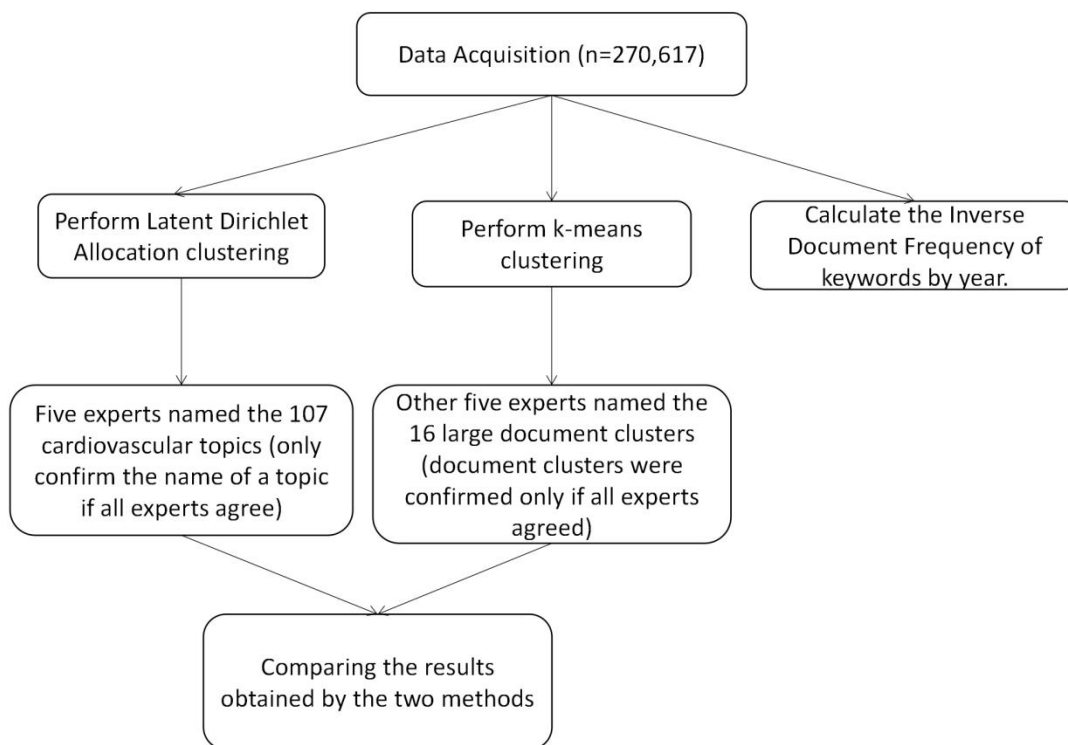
Data Acquisition (n=270,617)

Perform Latent Dirichlet Allocation clustering

Perform k-means clustering

Calculate the Inverse Document Frequency of keywords by year.

Five experts named the 107 cardiovascular topics (only confirm the name of a topic if all experts agree)

Other five experts named the 16 large document clusters (document clusters were confirmed only if all experts agreed)

Comparing the results obtained by the two methods